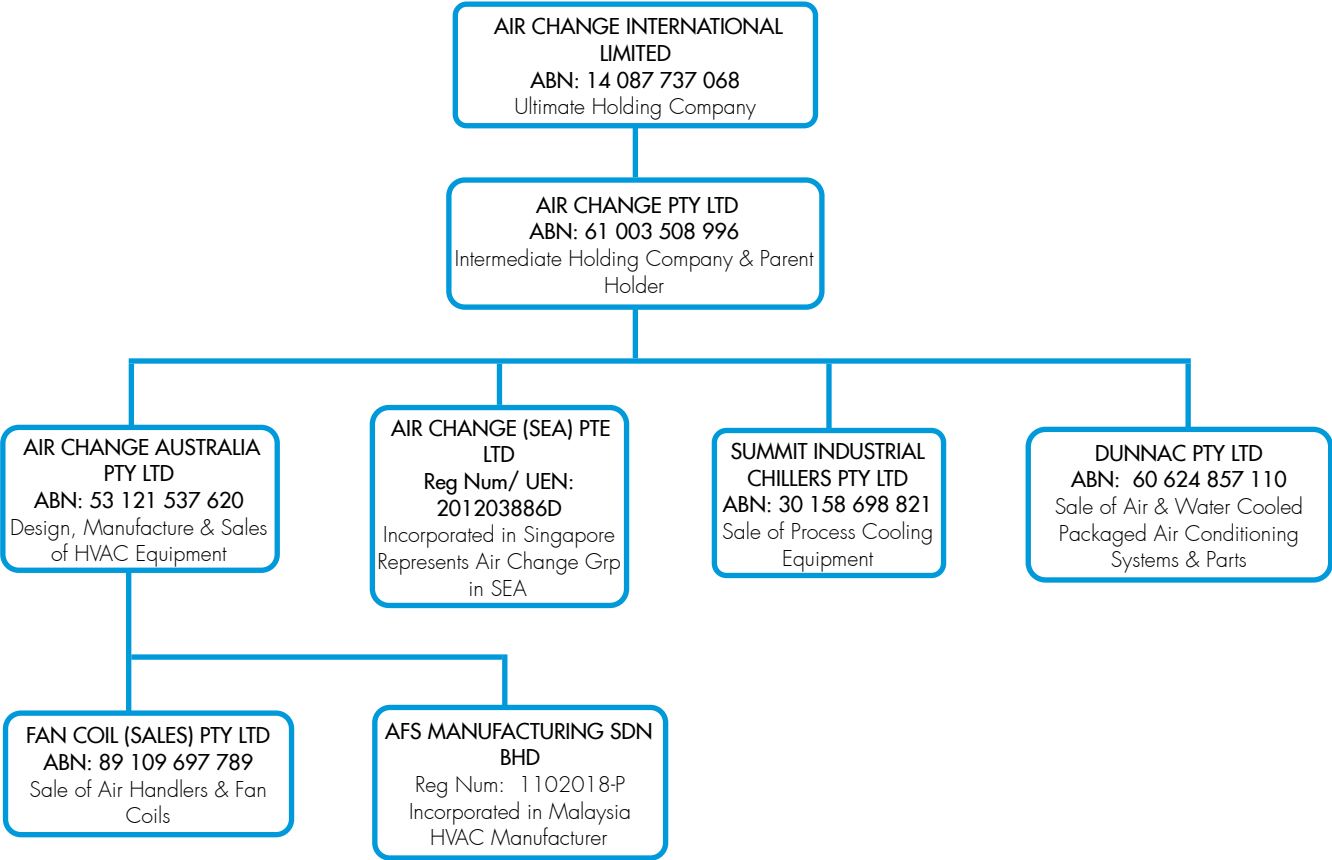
AIR CHANGE INTERNATIONAL LIMITED
ABN: 14 087 737 068
Ultimate Holding Company

AIR CHANGE PTY LTD
ABN: 61 003 508 996
Intermediate Holding Company & Parent Holder

AIR CHANGE AUSTRALIA PTY LTD
ABN: 53 121 537 620
Design, Manufacture & Sales of HVAC Equipment

AIR CHANGE (SEA) PTE LTD
Reg Num/ UEN: 201203886D
Incorporated in Singapore
Represents Air Change Grp in SEA

SUMMIT INDUSTRIAL CHILLERS PTY LTD
ABN: 30 158 698 821
Sale of Process Cooling Equipment

DUNNAC PTY LTD
ABN: 60 624 857 110
Sale of Air & Water Cooled Packaged Air Conditioning Systems & Parts

FAN COIL (SALES) PTY LTD
ABN: 89 109 697 789
Sale of Air Handlers & Fan Coils

AFS MANUFACTURING SDN BHD
Reg Num: 1102018-P
Incorporated in Malaysia
HVAC Manufacturer